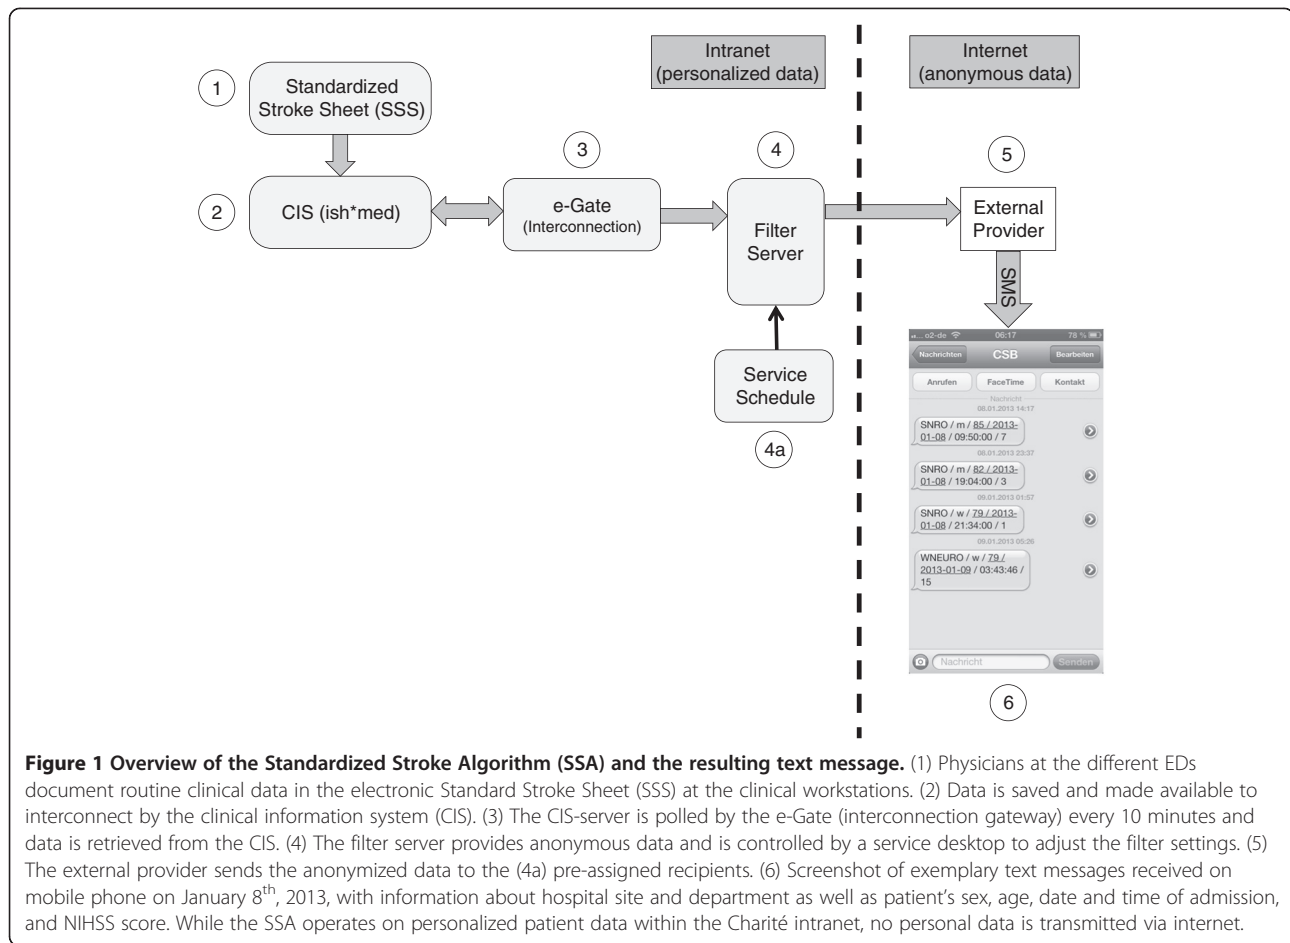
Intranet (personalized data)

Internet (anonymous data)

1

Standardized Stroke Sheet (SSS)

2

CIS (ish*med)

3

e-Gate (Interconnection)

4

Filter Server

5

External Provider

SMS

Service Schedule

4a

o2-de 06:17 78 %

Nachrichten CSB Bearbeiten

Anrufen FaceTime Kontakt

Nachricht
08.01.2013 14:17

SNRO / m / 85 / 2013-01-08 / 09:50:00 / 7

08.01.2013 23:37

SNRO / m / 82 / 2013-01-08 / 19:04:00 / 3

09.01.2013 01:57

SNRO / w / 79 / 2013-01-08 / 21:34:00 / 1

09.01.2013 05:26

WNEURO / w / 79 / 2013-01-09 / 03:43:46 / 15

Nachricht Senden

6

**Figure 1 Overview of the Standardized Stroke Algorithm (SSA) and the resulting text message.** (1) Physicians at the different EDs document routine clinical data in the electronic Standard Stroke Sheet (SSS) at the clinical workstations. (2) Data is saved and made available to interconnect by the clinical information system (CIS). (3) The CIS-server is polled by the e-Gate (interconnection gateway) every 10 minutes and data is retrieved from the CIS. (4) The filter server provides anonymous data and is controlled by a service desktop to adjust the filter settings. (5) The external provider sends the anonymized data to the (4a) pre-assigned recipients. (6) Screenshot of exemplary text messages received on mobile phone on January 8$^{th}$, 2013, with information about hospital site and department as well as patient's sex, age, date and time of admission, and NIHSS score. While the SSA operates on personalized patient data within the Charité intranet, no personal data is transmitted via internet.